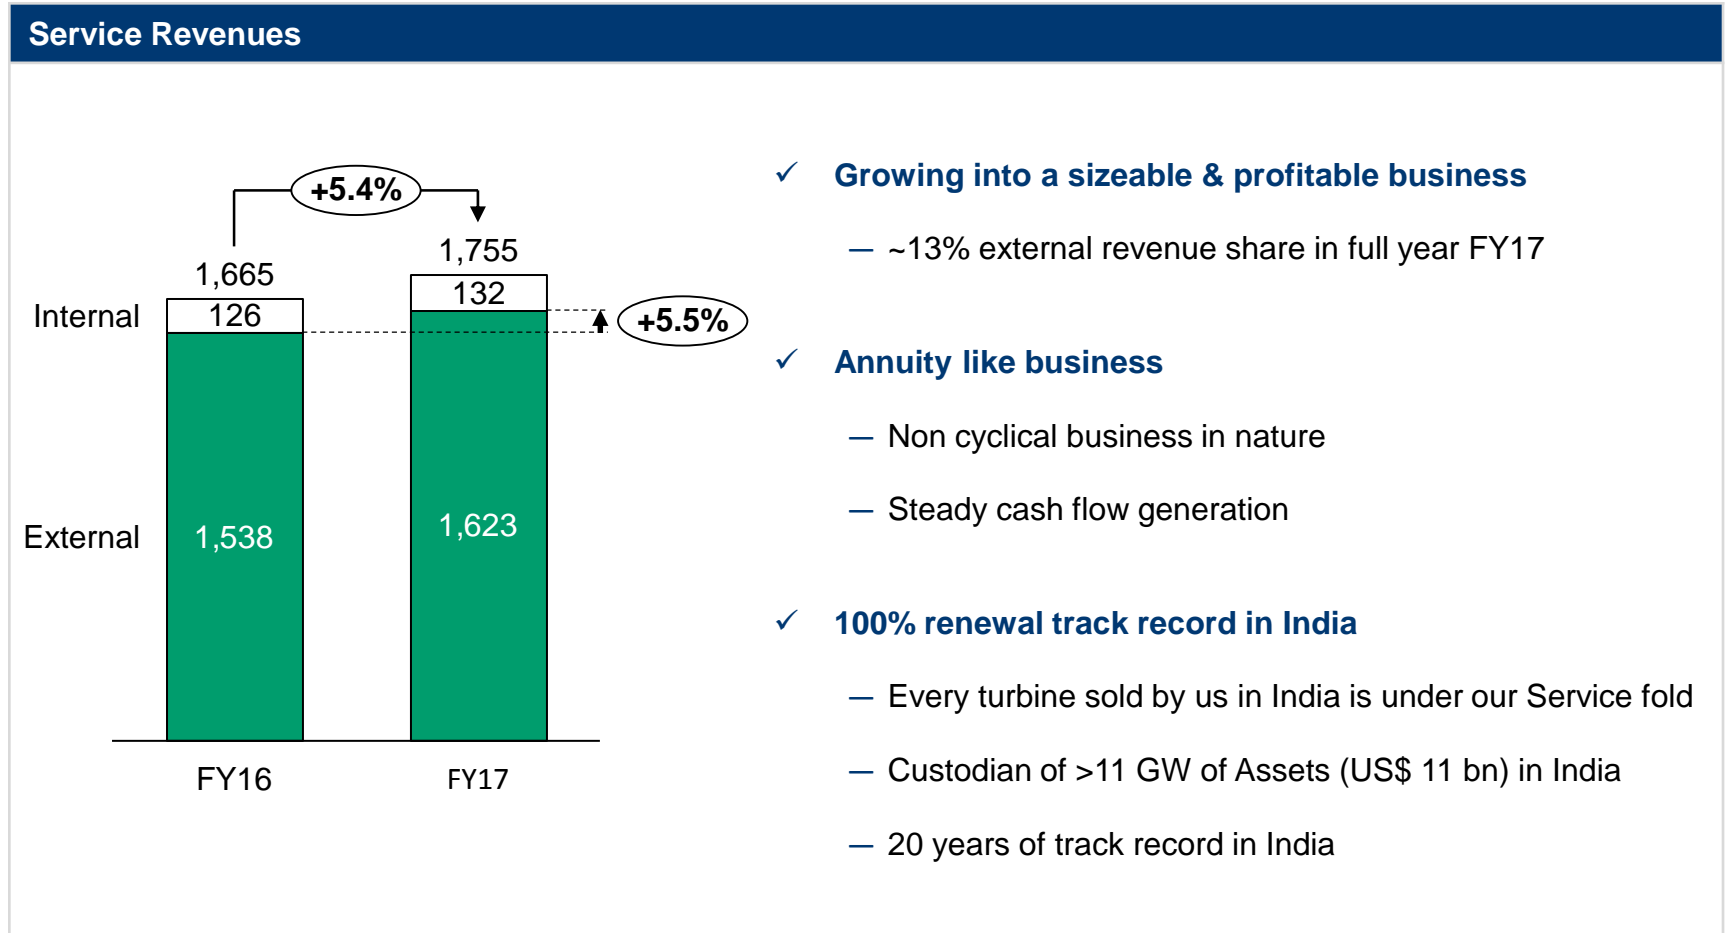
Service Revenues

+5.4%

1,665

1,755

Internal

126

132

+5.5%

External

1,538

1,623

FY16

FY17

✓ Growing into a sizeable & profitable business

— ~13% external revenue share in full year FY17

✓ Annuity like business

— Non cyclical business in nature

— Steady cash flow generation

✓ 100% renewal track record in India

— Every turbine sold by us in India is under our Service fold

— Custodian of >11 GW of Assets (US$ 11 bn) in India

— 20 years of track record in India